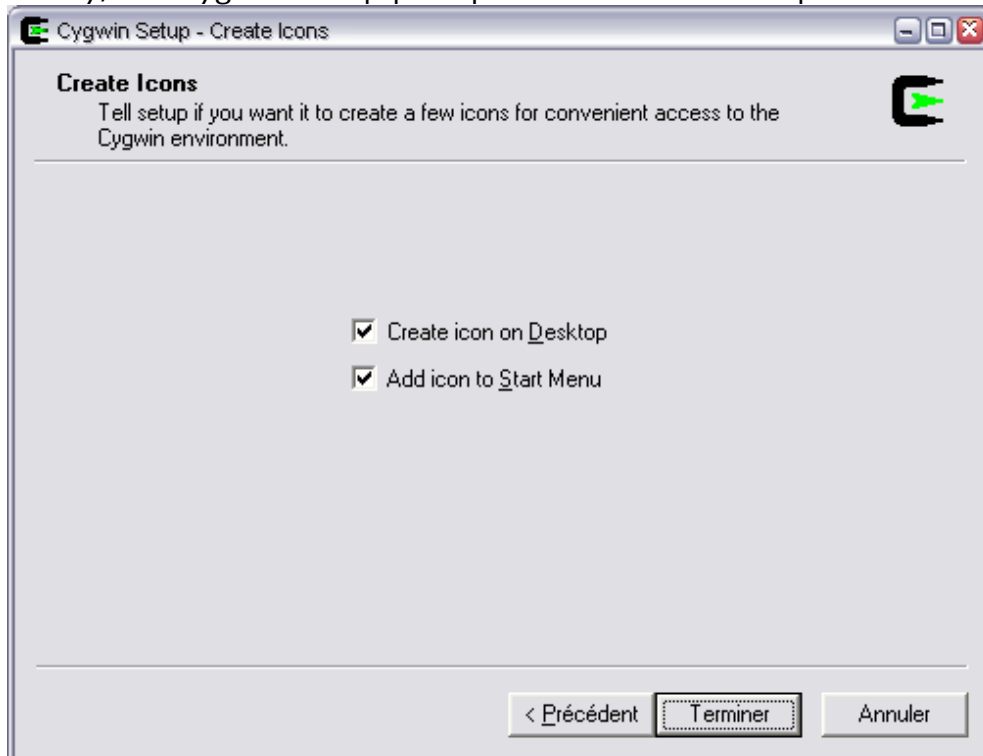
Cygwin Setup - Create Icons

Create Icons

Tell setup if you want it to create a few icons for convenient access to the Cygwin environment.

Create icon on Desktop

Add icon to Start Menu

< Précédent

Terminer

Annuler